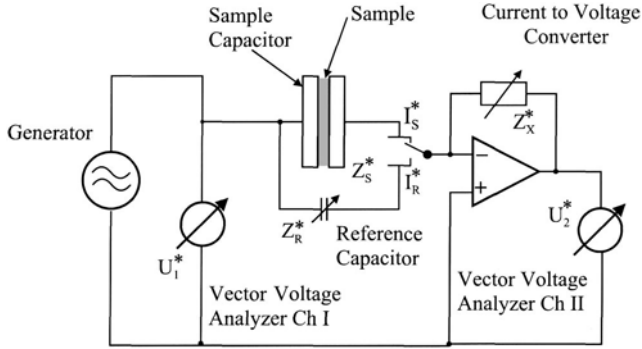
Sample Capacitor

Sample

Current to Voltage Converter

Generator

$I_S^*$

$Z_X^*$

$Z_S^*$

$I_R^*$

$-$

$+$

$Z_R^*$

Reference Capacitor

$U_1^*$

$U_2^*$

Vector Voltage Analyzer Ch I

Vector Voltage Analyzer Ch II